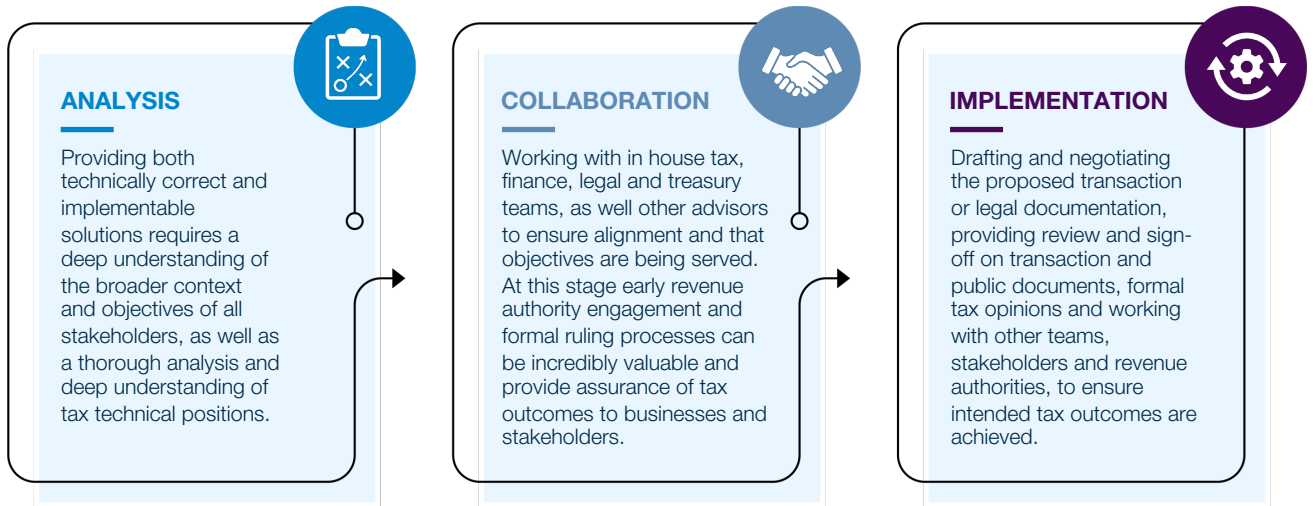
ANALYSIS

Providing both technically correct and implementable solutions requires a deep understanding of the broader context and objectives of all stakeholders, as well as a thorough analysis and deep understanding of tax technical positions.

COLLABORATION

Working with in house tax, finance, legal and treasury teams, as well other advisors to ensure alignment and that objectives are being served. At this stage early revenue authority engagement and formal ruling processes can be incredibly valuable and provide assurance of tax outcomes to businesses and stakeholders.

IMPLEMENTATION

Drafting and negotiating the proposed transaction or legal documentation, providing review and sign-off on transaction and public documents, formal tax opinions and working with other teams, stakeholders and revenue authorities, to ensure intended tax outcomes are achieved.